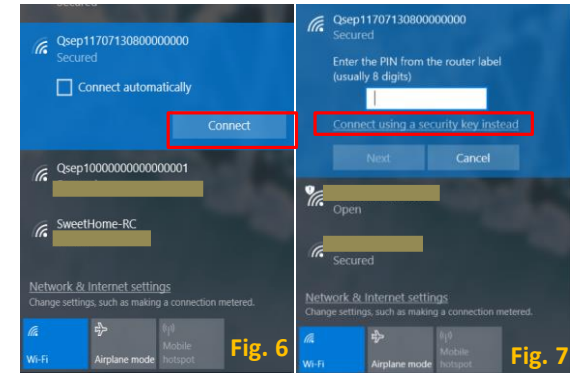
Secured

Qsep11707130800000000
Secured

Connect automatically

Connect

Qsep10000000000000001

SweetHome-RC

Network & Internet settings
Change settings, such as making a connection metered.

Wi-Fi

Airplane mode

Mobile hotspot

Fig. 6

Qsep11707130800000000
Secured

Enter the PIN from the router label (usually 8 digits)

Connect using a security key instead

Next

Cancel

Open

Secured

Network & Internet settings
Change settings, such as making a connection metered.

Wi-Fi

Airplane mode

Mobile hotspot

Fig. 7